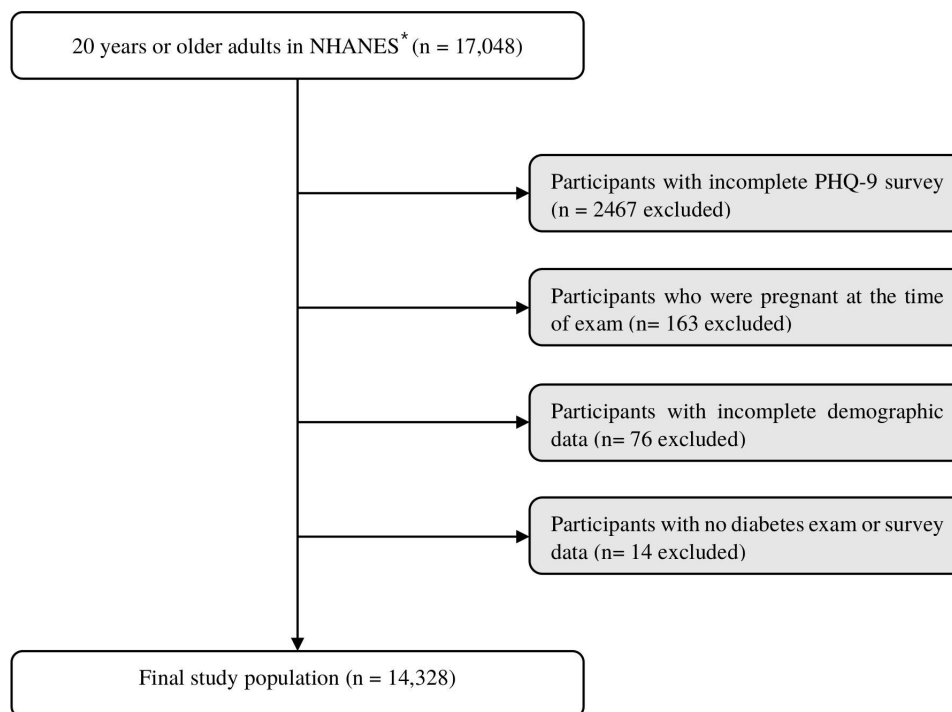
20 years or older adults in NHANES$^*$ (n = 17,048)

Participants with incomplete PHQ-9 survey (n = 2467 excluded)

Participants who were pregnant at the time of exam (n= 163 excluded)

Participants with incomplete demographic data (n= 76 excluded)

Participants with no diabetes exam or survey data (n= 14 excluded)

Final study population (n = 14,328)